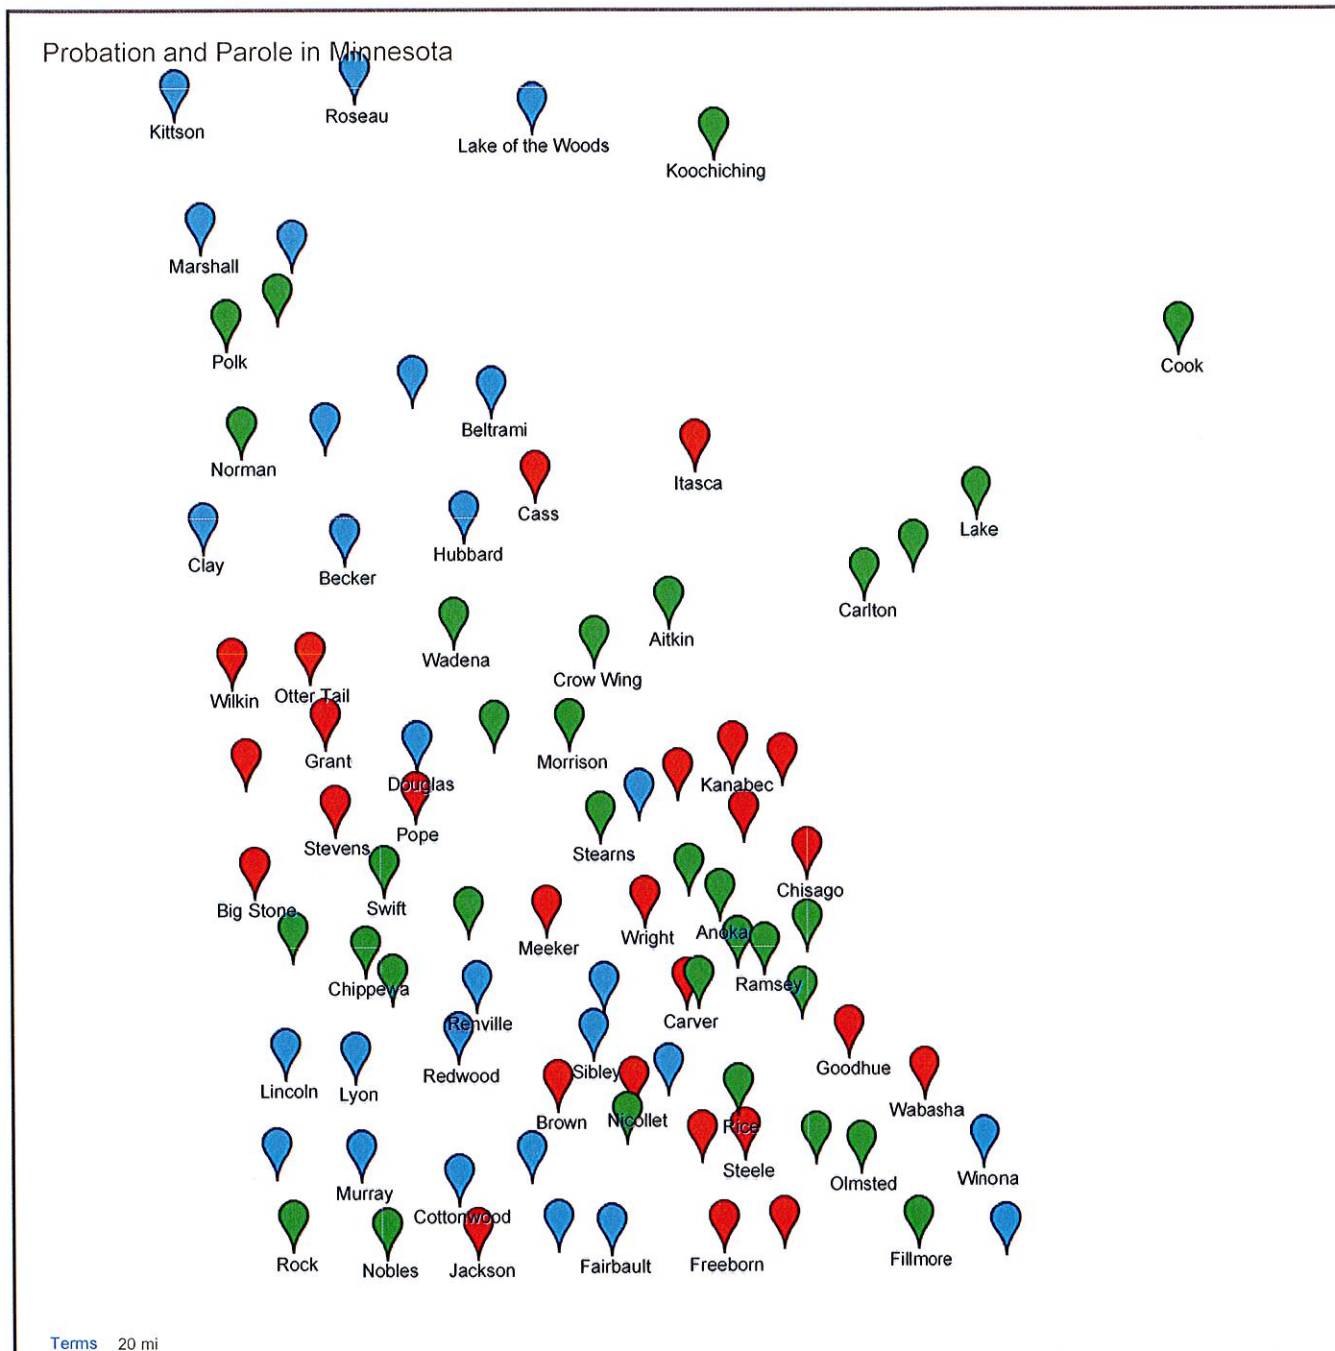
Probation and Parole in Minnesota

Kittson
Roseau
Lake of the Woods
Koochiching
Marshall
Cook
Polk
Beltrami
Norman
Itasca
Cass
Lake
Clay
Hubbard
Becker
Carlton
Aitkin
Wadena
Crow Wing
Wilkin
Otter Tail
Grant
Morrison
Kanabec
Douglas
Pope
Stevens
Stearns
Chisago
Big Stone
Swift
Meeker
Wright
Anoka
Chippewa
Ramsey
Renville
Carver
Goodhue
Lincoln
Lyon
Redwood
Sibley
Wabasha
Brown
Nicollet
Rice
Steele
Olmsted
Winona
Murray
Cottonwood
Rock
Nobles
Jackson
Fairbault
Freeborn
Fillmore

Terms 20 mi